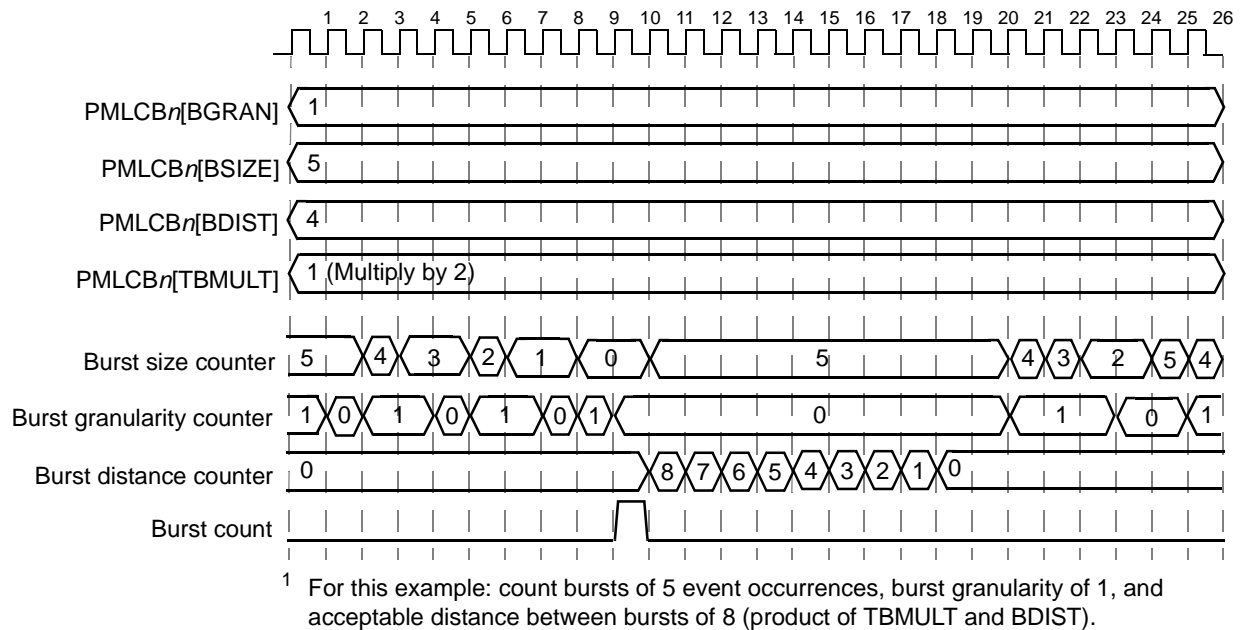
1 2 3 4 5 6 7 8 9 10 11 12 13 14 15 16 17 18 19 20 21 22 23 24 25 26

PMLCB*n*[BGRAN] 1

PMLCB*n*[BSIZE] 5

PMLCB*n*[BDIST] 4

PMLCB*n*[TBMULT] 1 (Multiply by 2)

Burst size counter 5 4 3 2 1 0 5 4 3 2 5 4

Burst granularity counter 1 0 1 0 1 0 1 0 1 0 1

Burst distance counter 0 8 7 6 5 4 3 2 1 0

Burst count

$^1$ For this example: count bursts of 5 event occurrences, burst granularity of 1, and acceptable distance between bursts of 8 (product of TBMULT and BDIST).